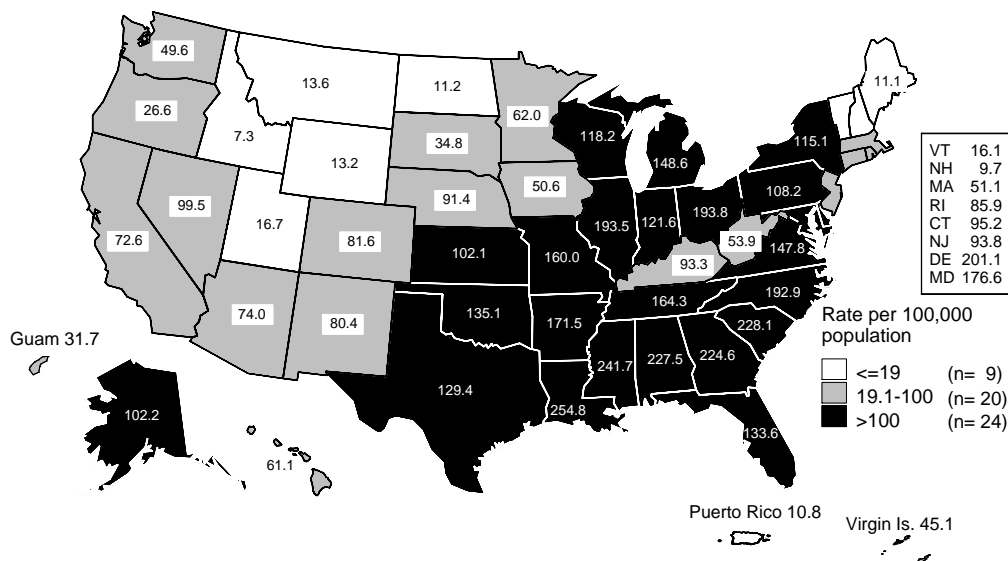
49.6
13.6
11.2
11.1
26.6
7.3
13.2
34.8
62.0
118.2
148.6
115.1
99.5
91.4
50.6
108.2
72.6
16.7
81.6
102.1
160.0
193.5
121.6
193.8
53.9
147.8
93.3
74.0
80.4
135.1
171.5
164.3
192.9
228.1
129.4
241.7
227.5
224.6
254.8
133.6
102.2
61.1
Guam 31.7
Puerto Rico 10.8
Virgin Is. 45.1

| | |
|---|---|
| VT | 16.1 |
| NH | 9.7 |
| MA | 51.1 |
| RI | 85.9 |
| CT | 95.2 |
| NJ | 93.8 |
| DE | 201.1 |
| MD | 176.6 |

Rate per 100,000 population
<=19 (n= 9)
19.1-100 (n= 20)
>100 (n= 24)